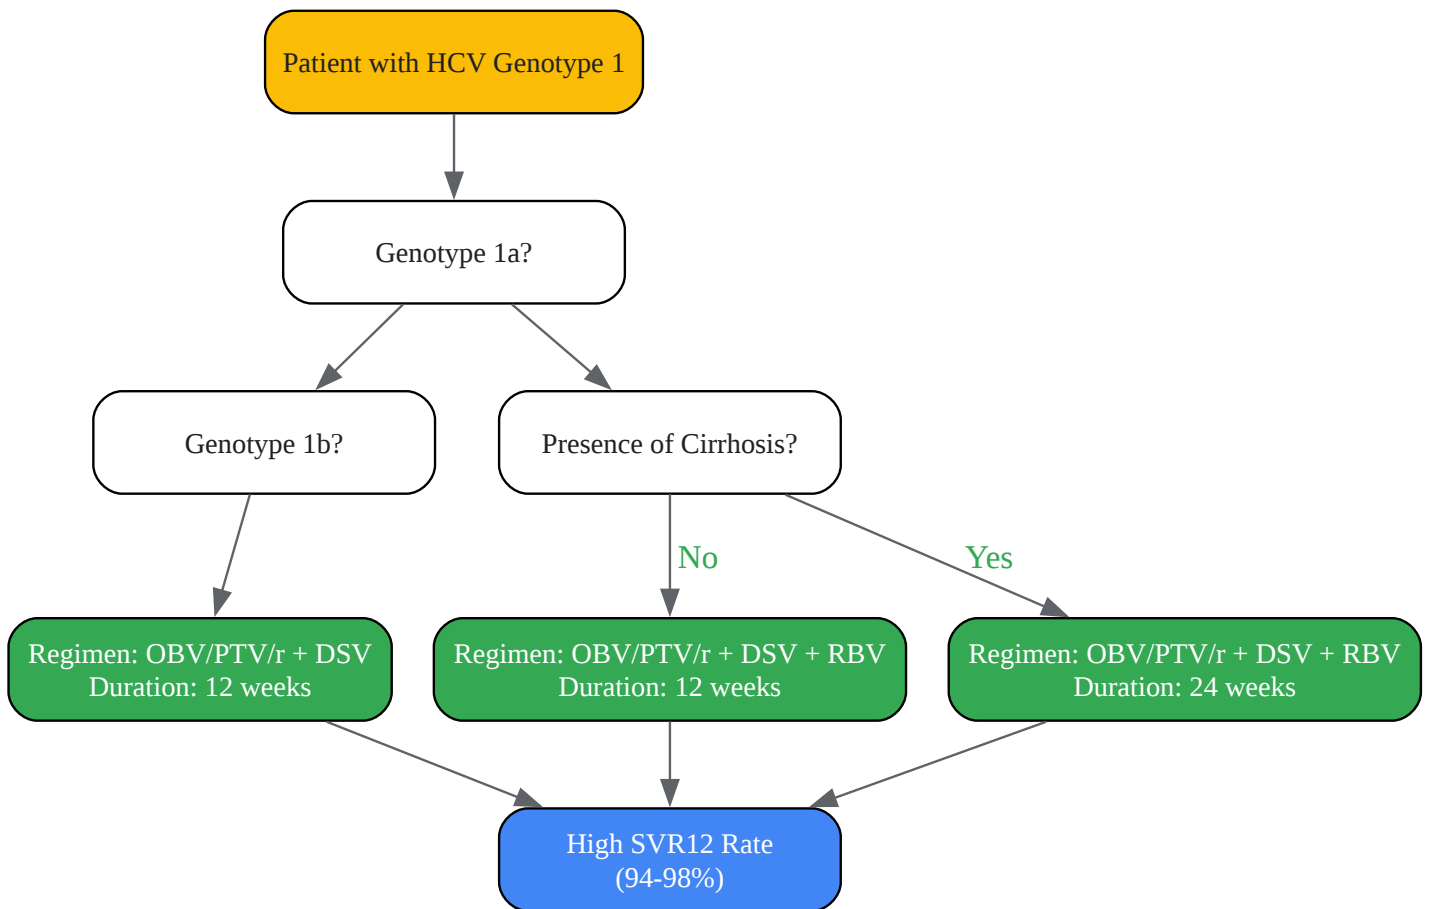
Patient with HCV Genotype 1

Genotype 1a?

Genotype 1b?

Presence of Cirrhosis?

No

Yes

Regimen: OBV/PTV/r + DSV
Duration: 12 weeks

Regimen: OBV/PTV/r + DSV + RBV
Duration: 12 weeks

Regimen: OBV/PTV/r + DSV + RBV
Duration: 24 weeks

High SVR12 Rate
(94-98%)